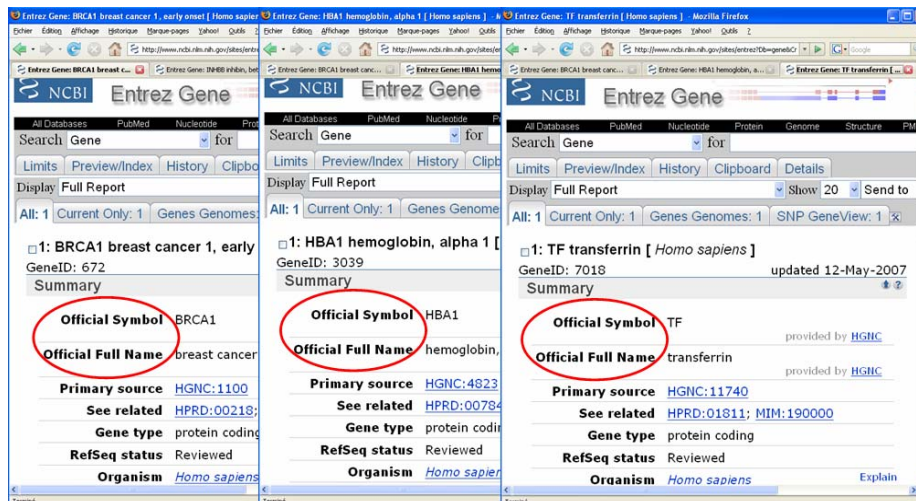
Entrez Gene: BRCA1 breast cancer 1, early onset [ Homo sapien
Fichier Édition Affichage Historique Marque-pages Yahoo! Outils
http://www.ncbi.nlm.nih.gov/sites/entr
Entrez Gene: BRCA1 breast c... Entrez Gene: INHBB inhibin, bet
NCBI Entrez Gene
All Databases PubMed Nucleotide Prot
Search Gene for
Limits Preview/Index History Clipbo
Display Full Report
All: 1 Current Only: 1 Genes Genomes:
1: BRCA1 breast cancer 1, early
GeneID: 672
Summary
Official Symbol BRCA1
Official Full Name breast cancer
Primary source HGNC:1100
See related HPRD:00218;
Gene type protein coding
RefSeq status Reviewed
Organism Homo sapiens

Entrez Gene: HBA1 hemoglobin, alpha 1 [ Homo sapiens ]
Fichier Édition Affichage Historique Marque-pages Yahoo! Outils
http://www.ncbi.nlm.nih.gov/sites/ent
Entrez Gene: BRCA1 breast canc... Entrez Gene: HBA1 hemo
NCBI Entrez Gene
All Databases PubMed Nucleotide Prot
Search Gene for
Limits Preview/Index History Clipb
Display Full Report
All: 1 Current Only: 1 Genes Genome
1: HBA1 hemoglobin, alpha 1 [
GeneID: 3039
Summary
Official Symbol HBA1
Official Full Name hemoglobin,
Primary source HGNC:4823
See related HPRD:00784
Gene type protein codi
RefSeq status Reviewed
Organism Homo sapien

Entrez Gene: TF transferrin [ Homo sapiens ] - Mozilla Firefox
Fichier Édition Affichage Historique Marque-pages Yahoo! Outils ?
http://www.ncbi.nlm.nih.gov/sites/entrez?Db=gene&Cr
Entrez Gene: BRCA1 breast canc... Entrez Gene: HBA1 hemoglobin, a... Entrez Gene: TF transferrin [
NCBI Entrez Gene
All Databases PubMed Nucleotide Protein Genome Structure PM
Search Gene for
Limits Preview/Index History Clipboard Details
Display Full Report Show 20 Send to
All: 1 Current Only: 1 Genes Genomes: 1 SNP GeneView: 1
1: TF transferrin [ Homo sapiens ]
GeneID: 7018 updated 12-May-2007
Summary
Official Symbol TF provided by HGNC
Official Full Name transferrin provided by HGNC
Primary source HGNC:11740
See related HPRD:01811; MIM:190000
Gene type protein coding
RefSeq status Reviewed
Organism Homo sapiens Explain